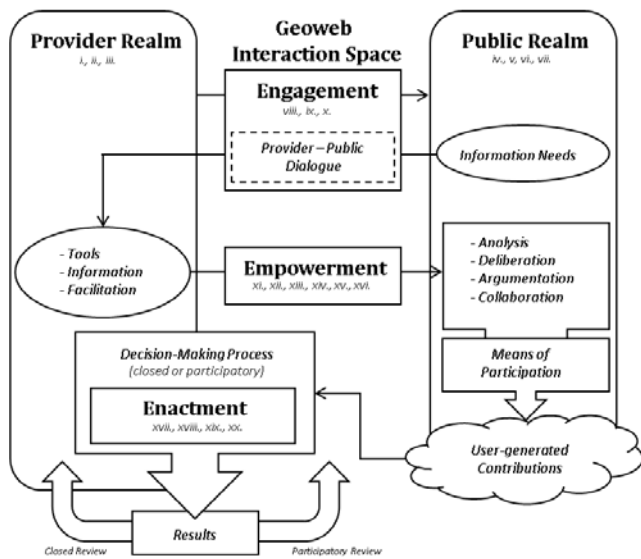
Provider Realm
i., ii., iii.

Geoweb Interaction Space

Public Realm
iv., v, vi., vii.

Engagement
viii., ix., x.

Provider – Public Dialogue

Information Needs

- Tools
- Information
- Facilitation

Empowerment
xi., xii., xiii., xiv., xv., xvi.

- Analysis
- Deliberation
- Argumentation
- Collaboration

Decision-Making Process
(closed or participatory)

Enactment
xvii., xviii., xix., xx.

Means of Participation

User-generated Contributions

Results

Closed Review

Participatory Review